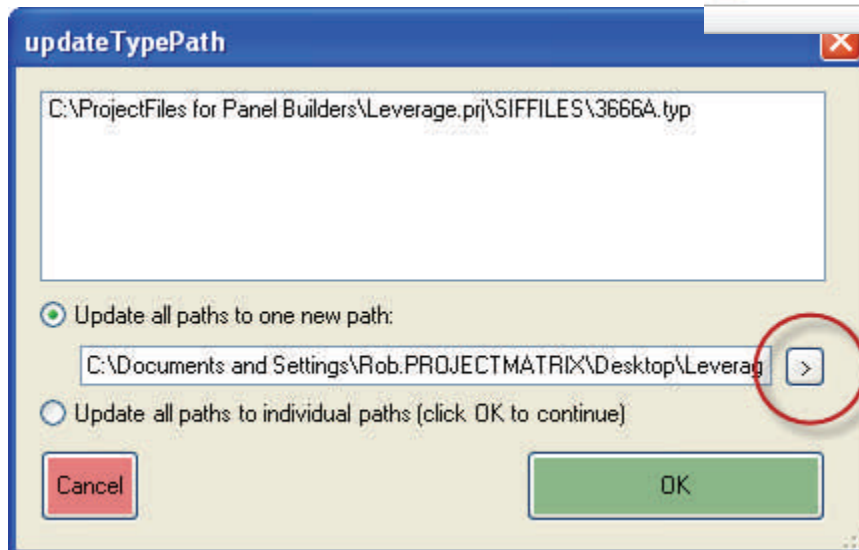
updateTypePath

C:\ProjectFiles for Panel Builders\Leverage.prj\SIFFILES\3666A.typ

Update all paths to one new path:

C:\Documents and Settings\Rob.PROJECTMATRIX\Desktop\Leverag

>

Update all paths to individual paths (click OK to continue)

Cancel

OK